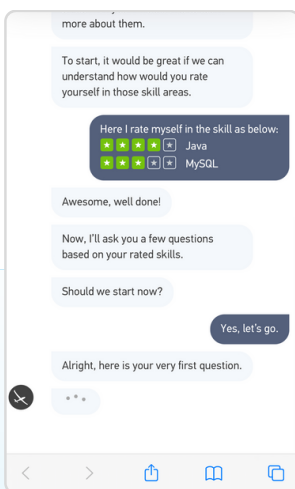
more about them.

To start, it would be great if we can understand how would you rate yourself in those skill areas.

Here I rate myself in the skill as below:
★★★★★ Java
★★★★★ MySQL

Awesome, well done!

Now, I'll ask you a few questions based on your rated skills.

Should we start now?

Yes, let's go.

Alright, here is your very first question.

• • •